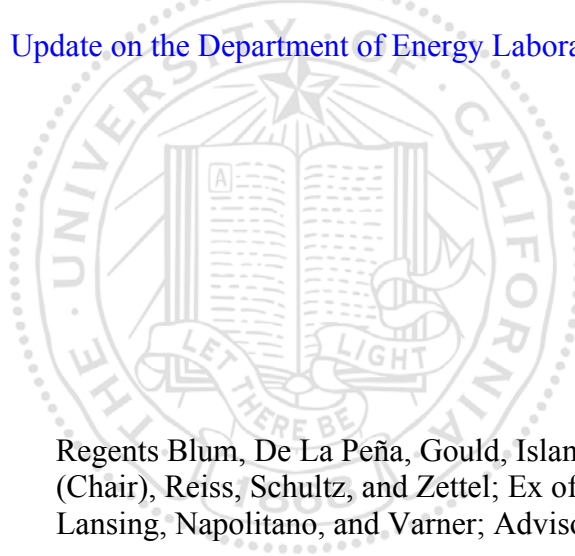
Update on the Department of Energy Labora

THE UNIVERSITY OF CALIFORNIA

A

LET THERE BE LIGHT

1868

Regents Blum, De La Peña, Gould, Islan (Chair), Reiss, Schultz, and Zettel; Ex of Lansing, Napolitano, and Varner; Adviso